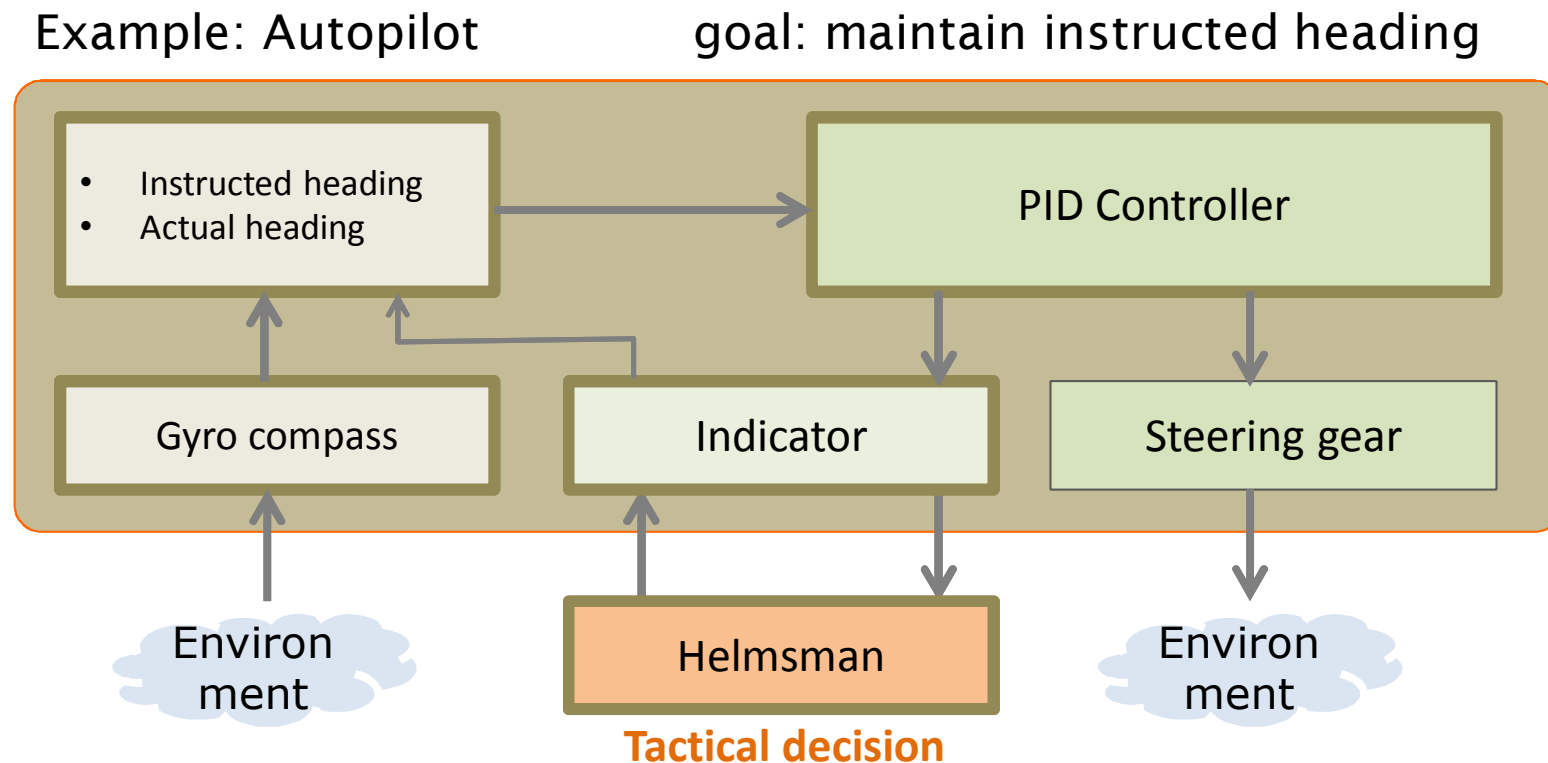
Example: Autopilot

goal: maintain instructed heading

- Instructed heading
- Actual heading

PID Controller

Gyro compass

Indicator

Steering gear

Environ ment

Helmsman

Environ ment

Tactical decision